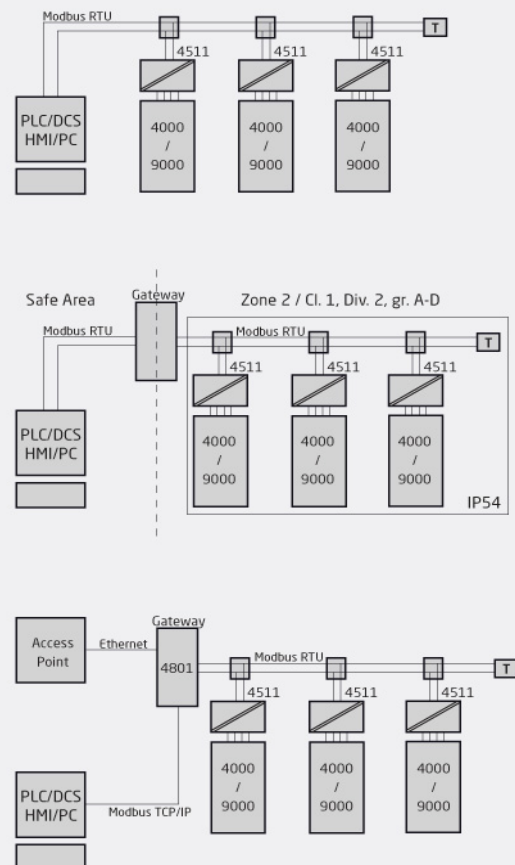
Modbus RTU

T

4511

4511

4511

PLC/DCS
HMI/PC

4000
/
9000

4000
/
9000

4000
/
9000

Safe Area

Gateway

Zone 2 / Cl. 1, Div. 2, gr. A-D

Modbus RTU

Modbus RTU

T

4511

4511

4511

PLC/DCS
HMI/PC

4000
/
9000

4000
/
9000

4000
/
9000

IP54

Access
Point

Ethernet

Gateway

4801

Modbus RTU

T

4511

4511

4511

4000
/
9000

4000
/
9000

4000
/
9000

PLC/DCS
HMI/PC

Modbus TCP/IP